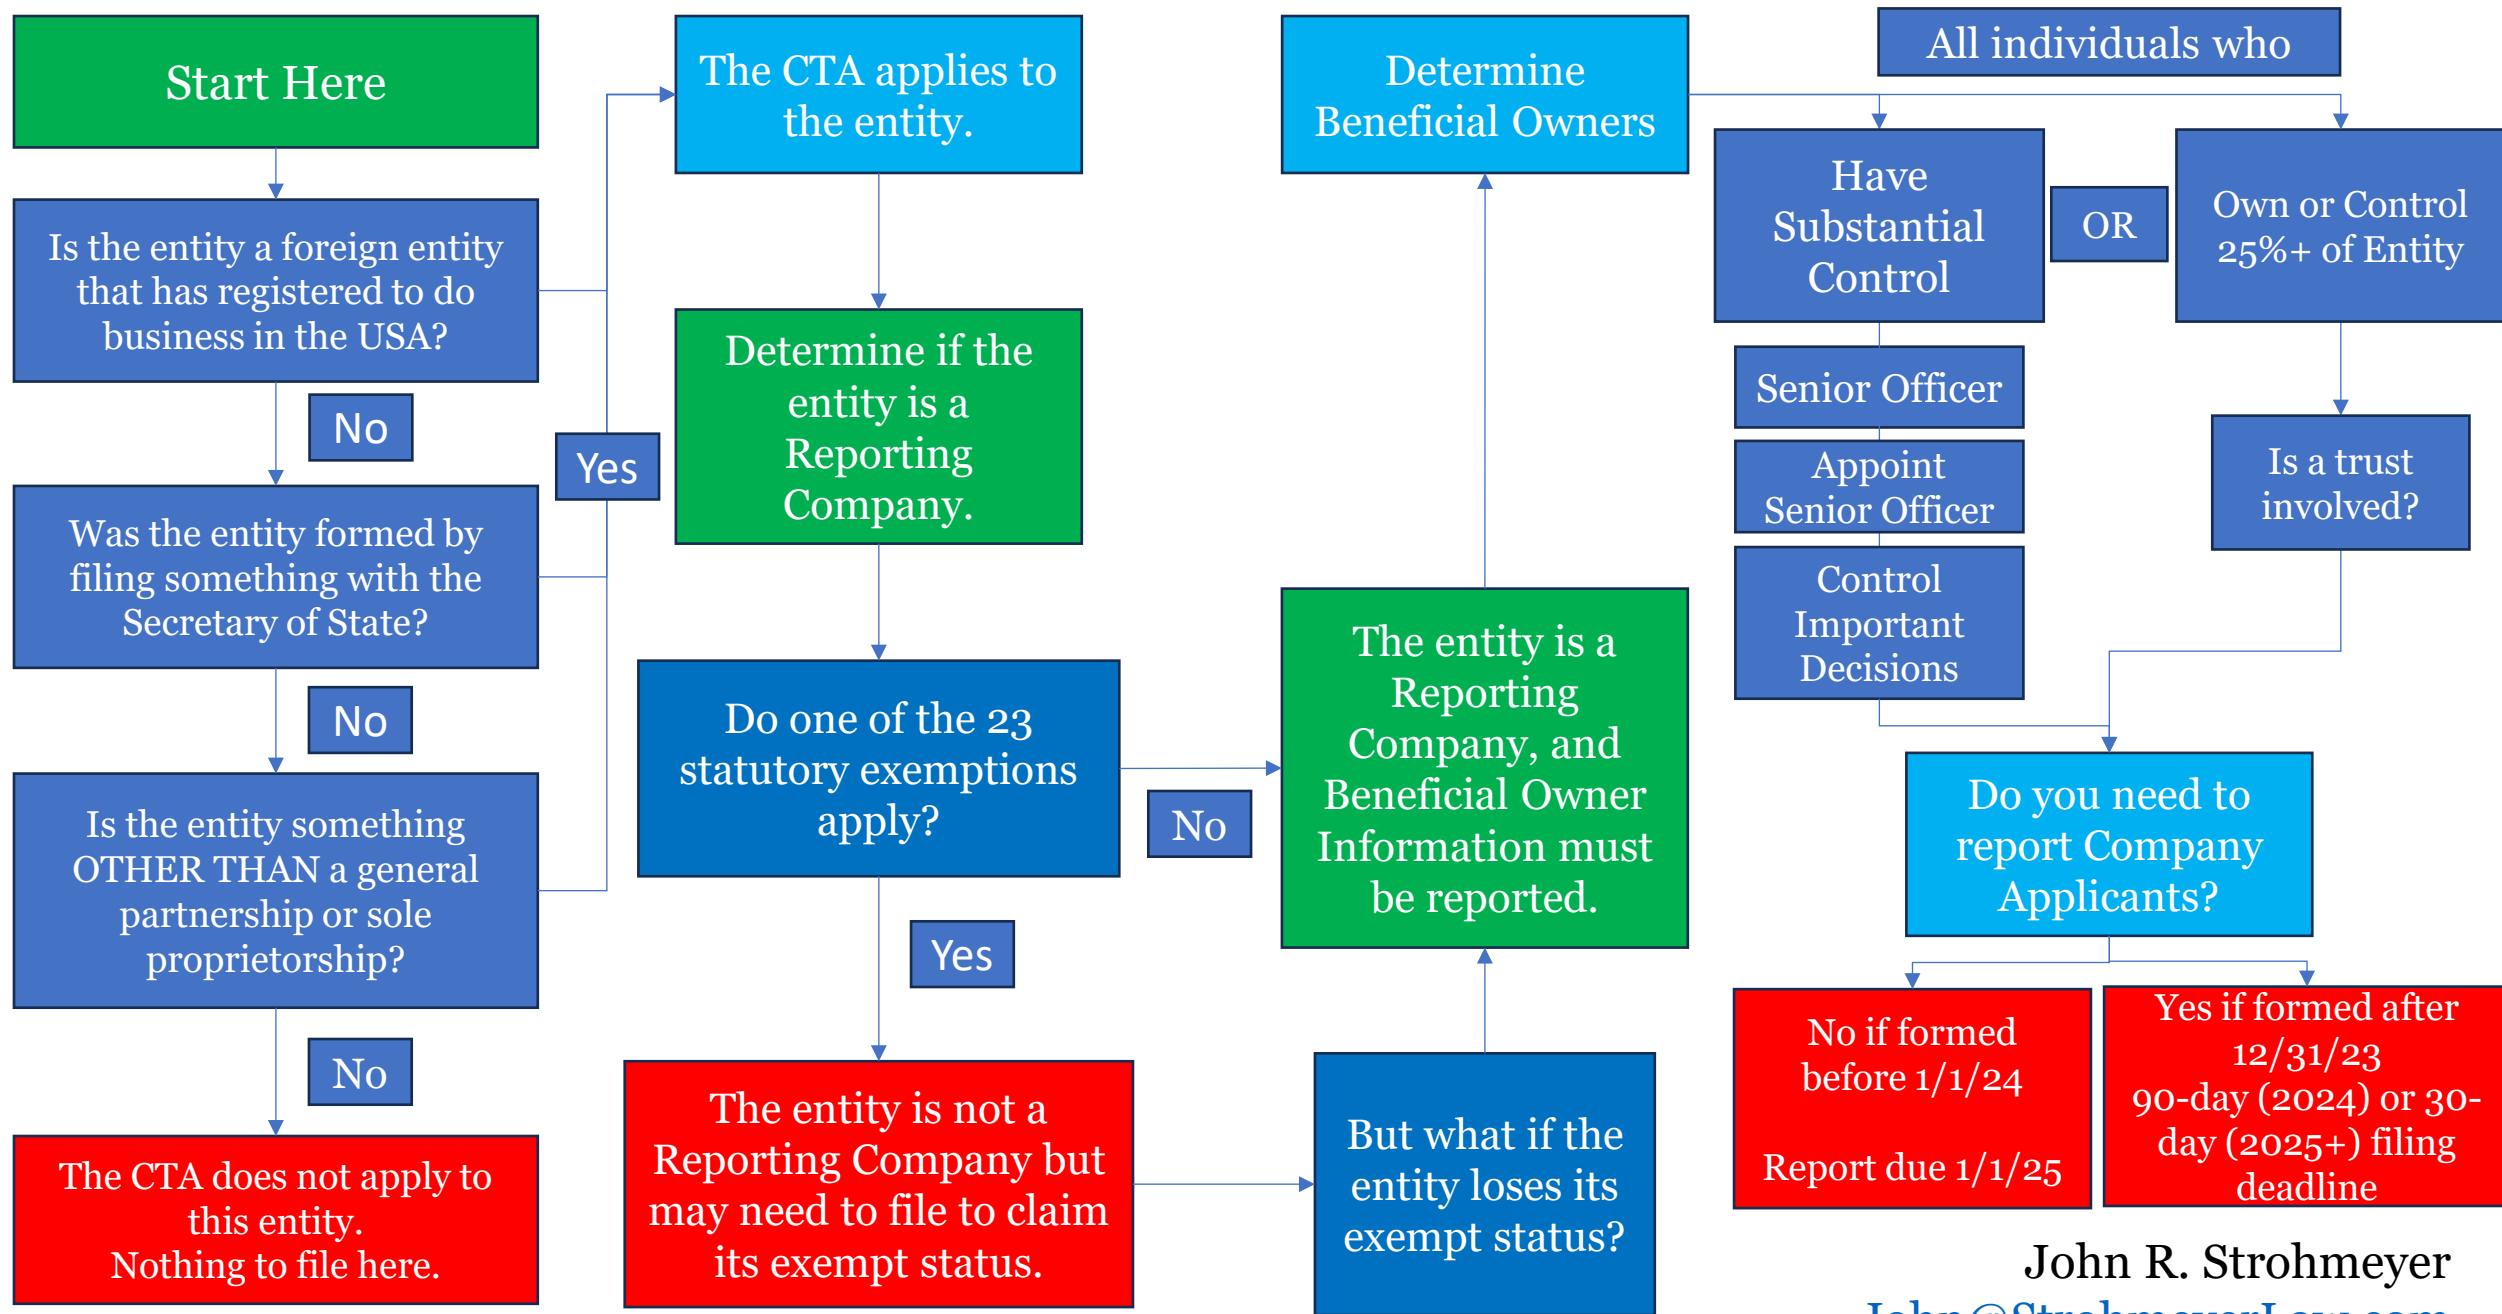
Start Here

Is the entity a foreign entity that has registered to do business in the USA?

No

Was the entity formed by filing something with the Secretary of State?

No

Is the entity something OTHER THAN a general partnership or sole proprietorship?

No

The CTA does not apply to this entity.
Nothing to file here.

Yes

The CTA applies to the entity.

Determine if the entity is a Reporting Company.

Do one of the 23 statutory exemptions apply?

Yes

The entity is not a Reporting Company but may need to file to claim its exempt status.

No

Determine Beneficial Owners

The entity is a Reporting Company, and Beneficial Owner Information must be reported.

But what if the entity loses its exempt status?

All individuals who

Have Substantial Control

OR

Own or Control 25%+ of Entity

Senior Officer

Appoint Senior Officer

Control Important Decisions

Is a trust involved?

Do you need to report Company Applicants?

No if formed before 1/1/24

Report due 1/1/25

Yes if formed after 12/31/23
90-day (2024) or 30-day (2025+) filing deadline

John R. Strohmeyer
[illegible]